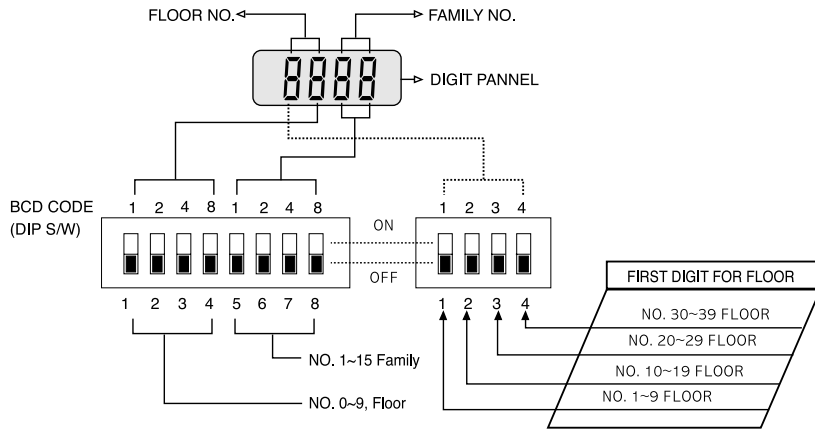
FLOOR NO.

FAMILY NO.

8888

DIGIT PANNEL

BCD CODE (DIP S/W)

1 2 4 8 1 2 4 8

ON

OFF

1 2 3 4 5 6 7 8

NO. 1~15 Family

NO. 0~9, Floor

1 2 3 4

1 2 3 4

FIRST DIGIT FOR FLOOR

NO. 30~39 FLOOR

NO. 20~29 FLOOR

NO. 10~19 FLOOR

NO. 1~9 FLOOR